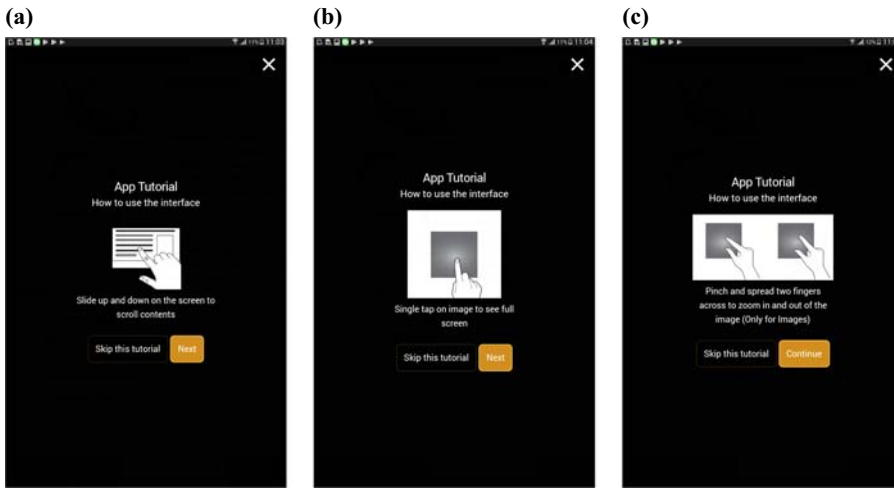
(a)

11:03

App Tutorial
How to use the interface

Slide up and down on the screen to scroll contents

Skip this tutorial Next

(b)

11:04

App Tutorial
How to use the interface

Single tap on image to see full screen

Skip this tutorial Next

(c)

11

App Tutorial
How to use the interface

Pinch and spread two fingers across to zoom in and out of the image (Only for Images)

Skip this tutorial Continue